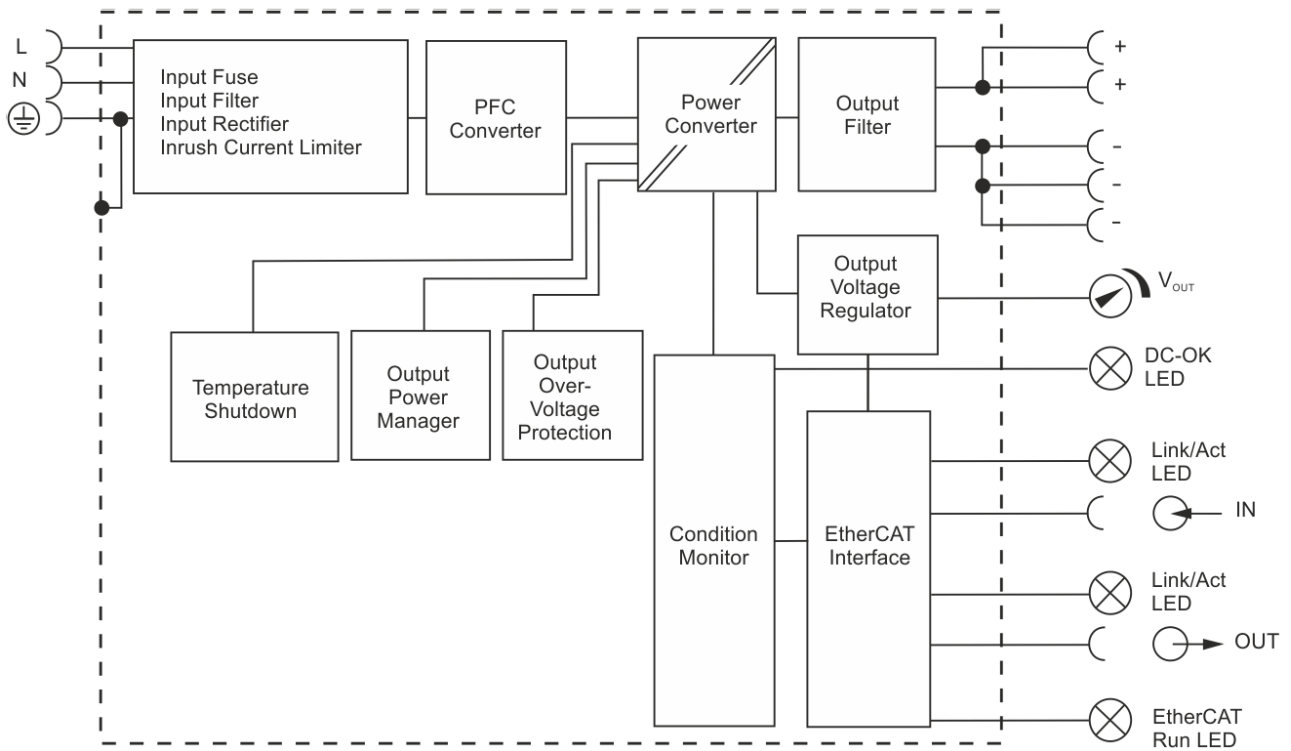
L
N

Input Fuse
Input Filter
Input Rectifier
Inrush Current Limiter

PFC Converter

Power Converter

Output Filter

+
+
-
-
-

Output Voltage Regulator

$V_{OUT}$

Temperature Shutdown

Output Power Manager

Output Over-Voltage Protection

DC-OK LED

Condition Monitor

EtherCAT Interface

Link/Act LED

IN

Link/Act LED

OUT

EtherCAT Run LED